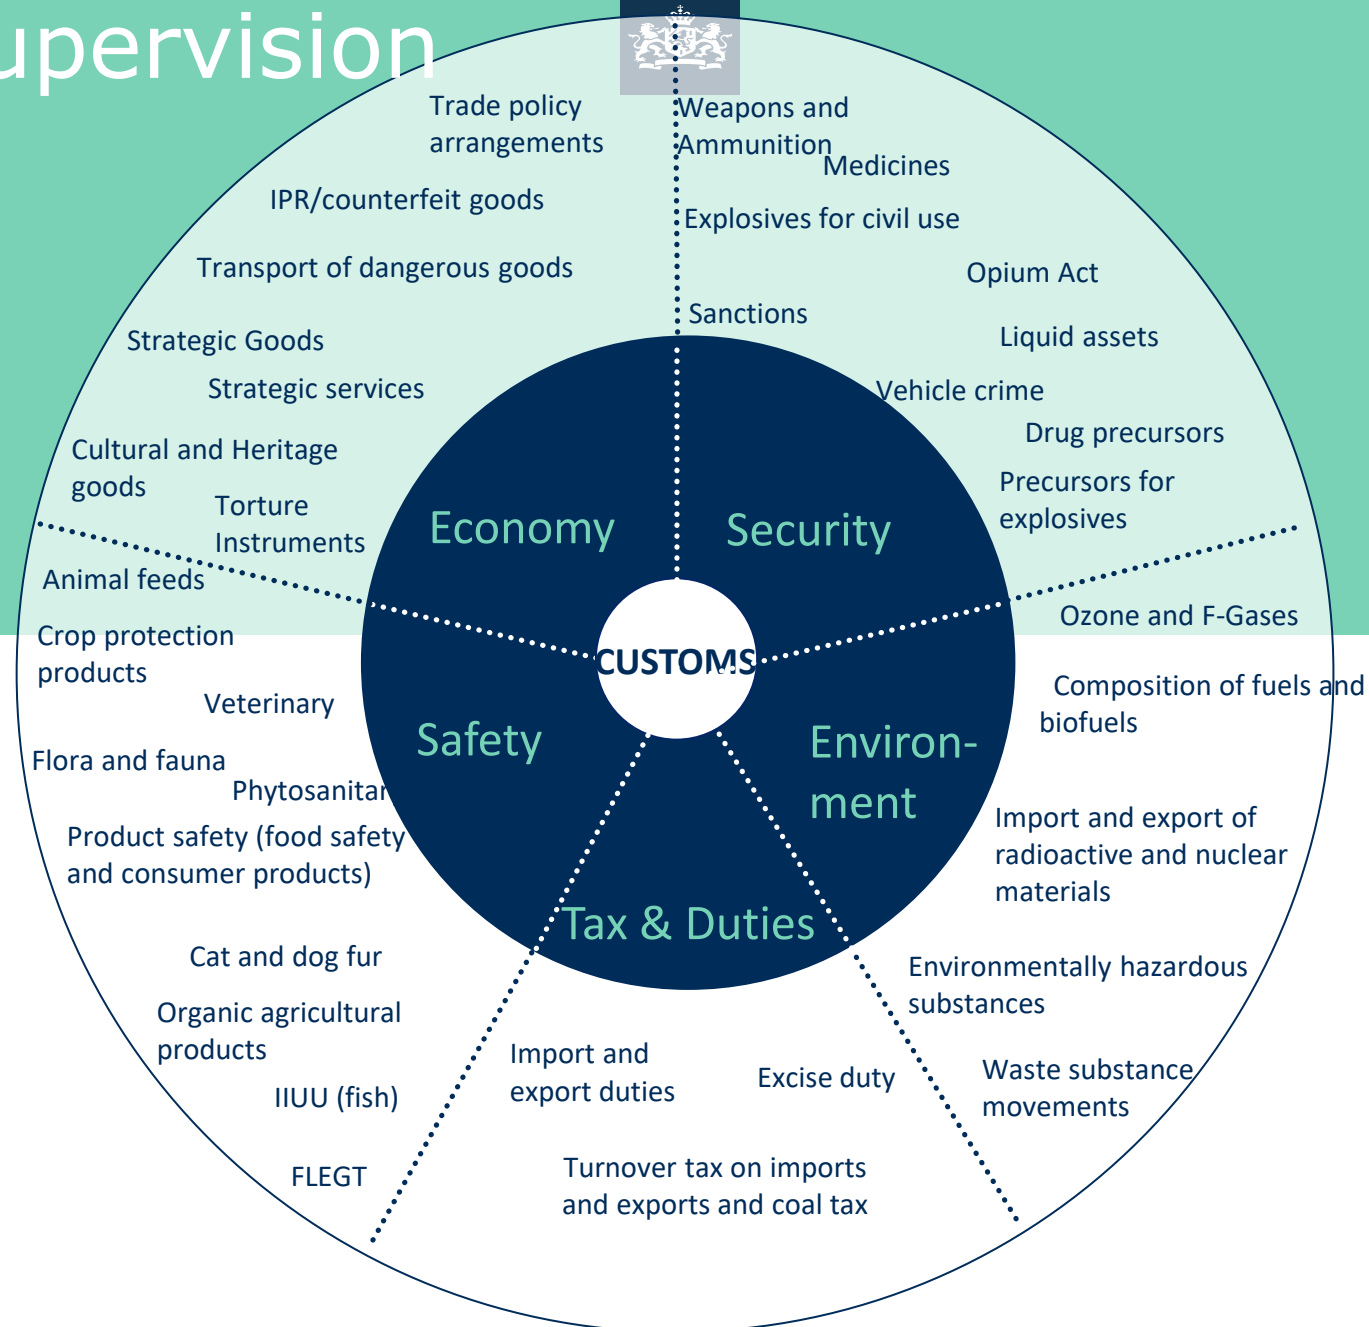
upervision

Trade policy arrangements

IPR/counterfeit goods

Transport of dangerous goods

Strategic Goods

Strategic services

Cultural and Heritage goods

Torture Instruments

Weapons and Ammunition

Medicines

Explosives for civil use

Opium Act

Sanctions

Liquid assets

Vehicle crime

Drug precursors

Precursors for explosives

Economy

Security

CUSTOMS

Safety

Environ-ment

Tax & Duties

Animal feeds

Crop protection products

Veterinary

Flora and fauna

Phytosanitar

Product safety (food safety and consumer products)

Cat and dog fur

Organic agricultural products

IIUU (fish)

FLEGT

Ozone and F-Gases

Composition of fuels and biofuels

Import and export of radioactive and nuclear materials

Environmentally hazardous substances

Waste substance movements

Import and export duties

Excise duty

Turnover tax on imports and exports and coal tax